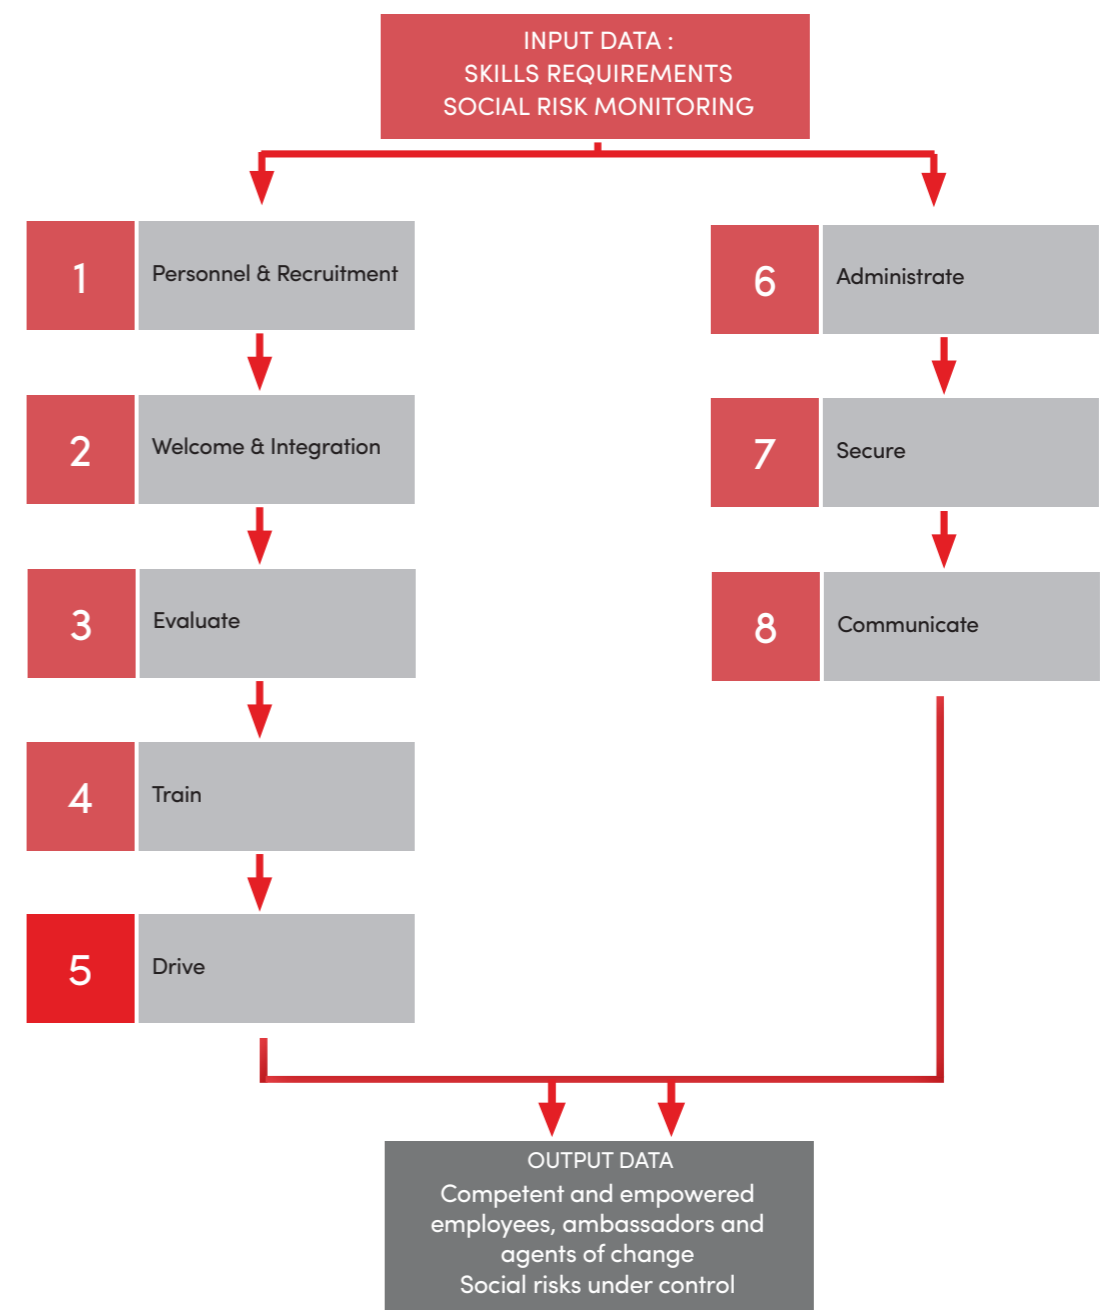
INPUT DATA :
SKILLS REQUIREMENTS
SOCIAL RISK MONITORING

1 Personnel & Recruitment

2 Welcome & Integration

3 Evaluate

4 Train

5 Drive

6 Administrate

7 Secure

8 Communicate

OUTPUT DATA
Competent and empowered employees, ambassadors and agents of change
Social risks under control